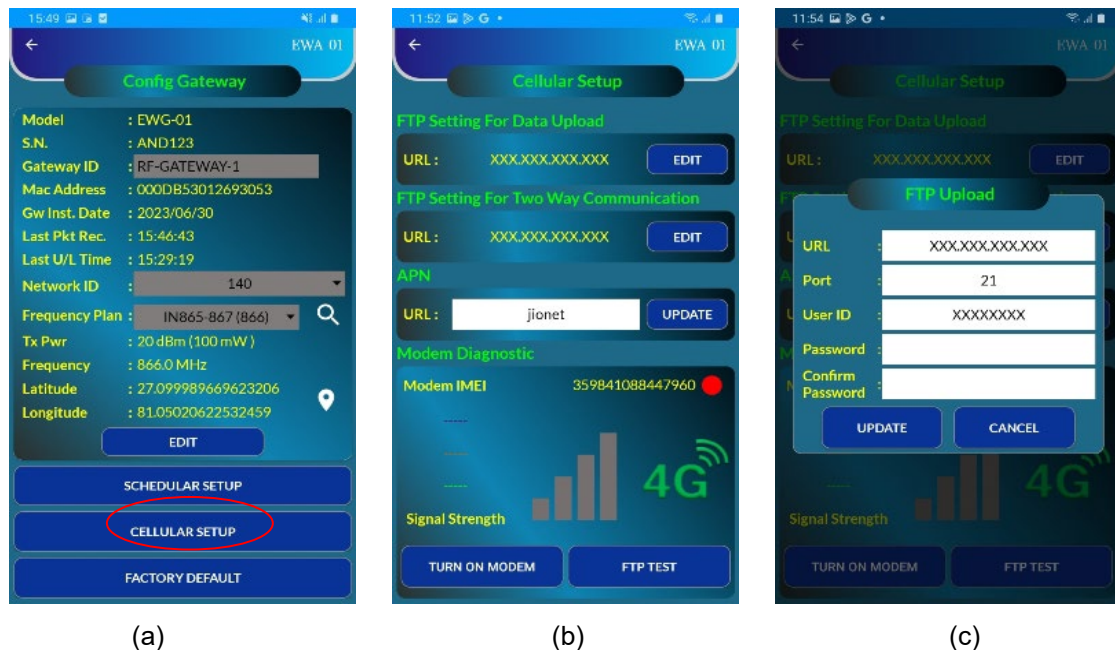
15:49

EWA 01

Config Gateway

Model : EWG-01
S.N. : AND123
Gateway ID : RF-GATEWAY-1
Mac Address : 000DB53012693053
Gw Inst. Date : 2023/06/30
Last Pkt Rec. : 15:46:43
Last U/L Time : 15:29:19
Network ID : 140
Frequency Plan : IN865-867 (866)
Tx Pwr : 20 dBm (100 mW)
Frequency : 866.0 MHz
Latitude : 27.099989669623206
Longitude : 81.05020622532459

EDIT

SCHEDULAR SETUP

CELLULAR SETUP

FACTORY DEFAULT

(a)

11:52

EWA 01

Cellular Setup

FTP Setting For Data Upload

URL : XXX.XXX.XXX.XXX EDIT

FTP Setting For Two Way Communication

URL : XXX.XXX.XXX.XXX EDIT

APN

URL : jionet UPDATE

Modem Diagnostic

Modem IMEI 359841088447960

------
------
------

4G

Signal Strength

TURN ON MODEM

FTP TEST

(b)

11:54

EWA 01

Cellular Setup

FTP Setting For Data Upload

URL : XXX.XXX.XXX.XXX EDIT

FTP Upload

URL : XXX.XXX.XXX.XXX
Port : 21
User ID : XXXXXXXX
Password :
Confirm Password :

UPDATE

CANCEL

4G

Signal Strength

TURN ON MODEM

FTP TEST

(c)